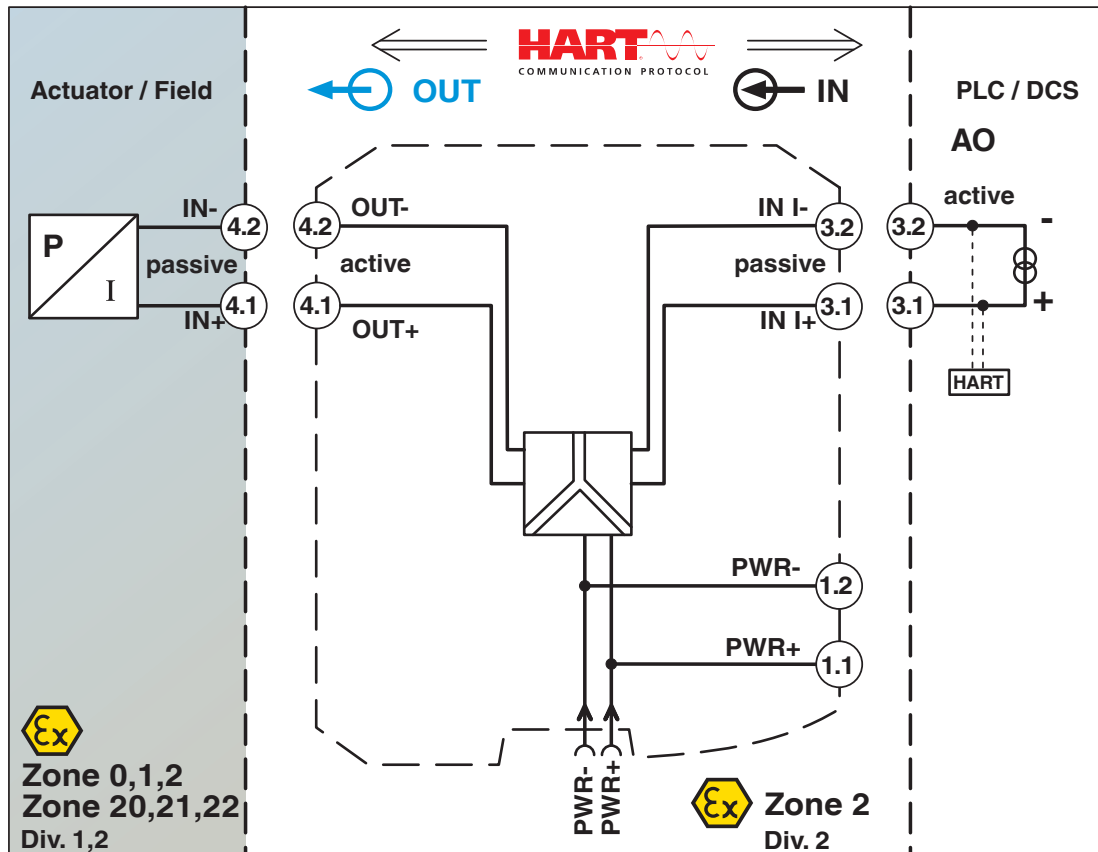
HART
COMMUNICATION PROTOCOL

Actuator / Field

OUT

IN

PLC / DCS

AO

P

I

IN-
4.2
passive
IN+
4.1

4.2
OUT-
active
4.1
OUT+

IN I-
3.2
passive
IN I+
3.1

active
3.2
3.1
-
+
HART

PWR-
1.2
PWR+
1.1

PWR-
PWR+

Zone 0,1,2
Zone 20,21,22
Div. 1,2

Zone 2
Div. 2